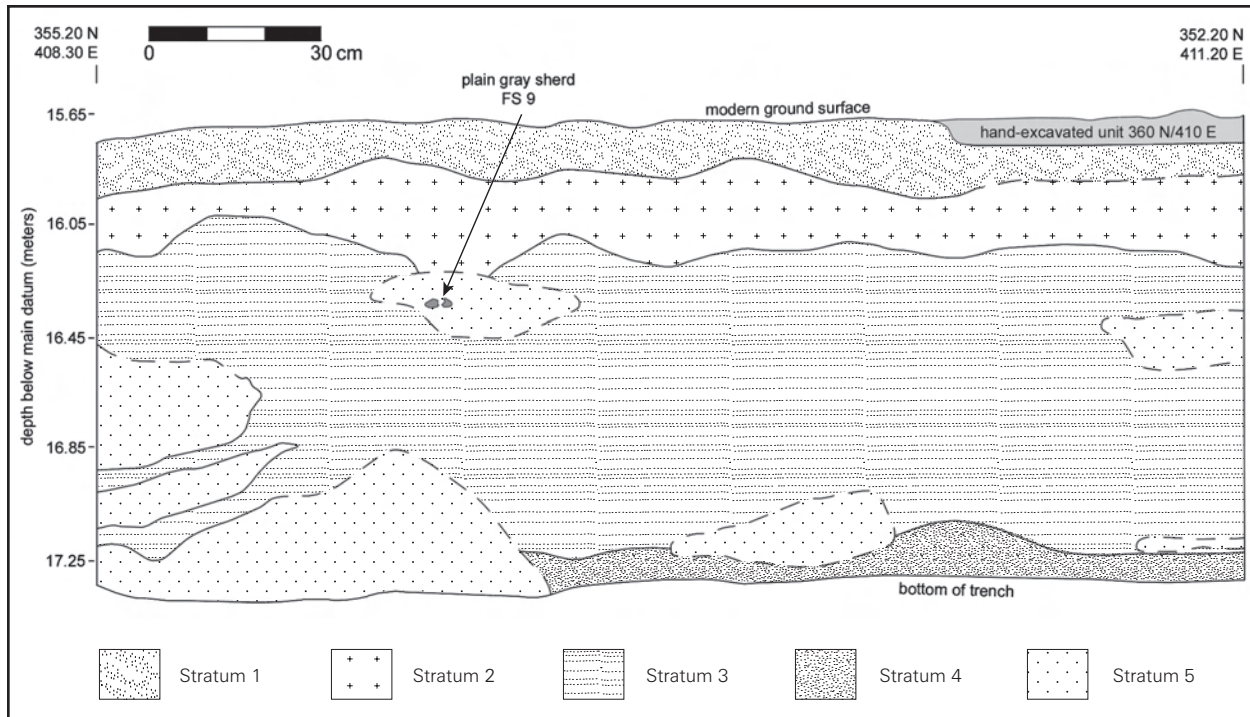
355.20 N
408.30 E

0 30 cm

352.20 N
411.20 E

plain gray sherd
FS 9

modern ground surface

hand-excavated unit 360 N/410 E

15.65

16.05

16.45

16.85

17.25

depth below main datum (meters)

bottom of trench

Stratum 1

Stratum 2

Stratum 3

Stratum 4

Stratum 5